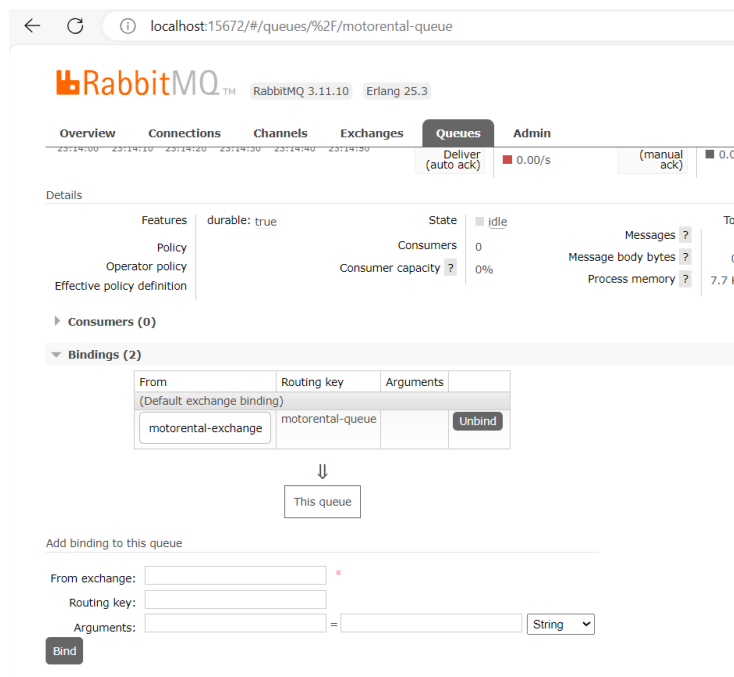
localhost:15672/#/queues/%2F/motorental-queue

RabbitMQ TM RabbitMQ 3.11.10 Erlang 25.3

Overview Connections Channels Exchanges Queues Admin

23:14:00 23:14:10 23:14:20 23:14:30 23:14:40 23:14:50

Deliver (auto ack) 0.00/s (manual ack) 0.0

Details

Features durable: true
Policy
Operator policy
Effective policy definition

State idle
Consumers 0
Consumer capacity ? 0%

Messages ?
Message body bytes ?
Process memory ? 7.7

To

Consumers (0)

Bindings (2)

| From | Routing key | Arguments | |
|---|---|---|---|
| (Default exchange binding) | | | |
| motorental-exchange | motorental-queue | | Unbind |

⇓

This queue

Add binding to this queue

From exchange: *
Routing key:
Arguments: = String

Bind